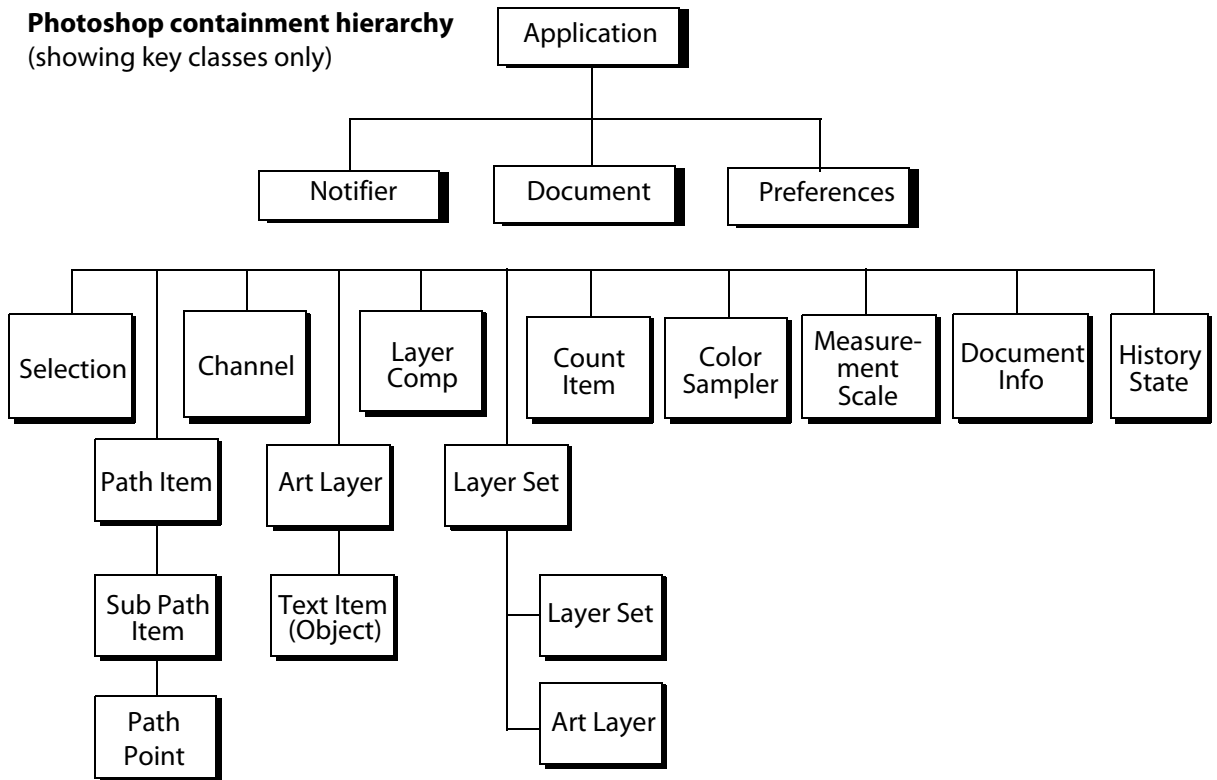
**Photoshop containment hierarchy**
(showing key classes only)

Application

Notifier

Document

Preferences

Selection

Channel

Layer Comp

Count Item

Color Sampler

Measurement Scale

Document Info

History State

Path Item

Art Layer

Layer Set

Sub Path Item

Text Item (Object)

Layer Set

Path Point

Art Layer